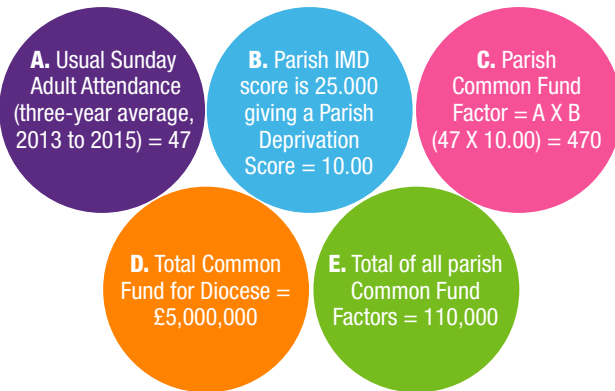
**A.** Usual Sunday Adult Attendance (three-year average, 2013 to 2015) = 47

**B.** Parish IMD score is 25.000 giving a Parish Deprivation Score = 10.00

**C.** Parish Common Fund Factor = A X B (47 X 10.00) = 470

**D.** Total Common Fund for Diocese = £5,000,000

**E.** Total of all parish Common Fund Factors = 110,000